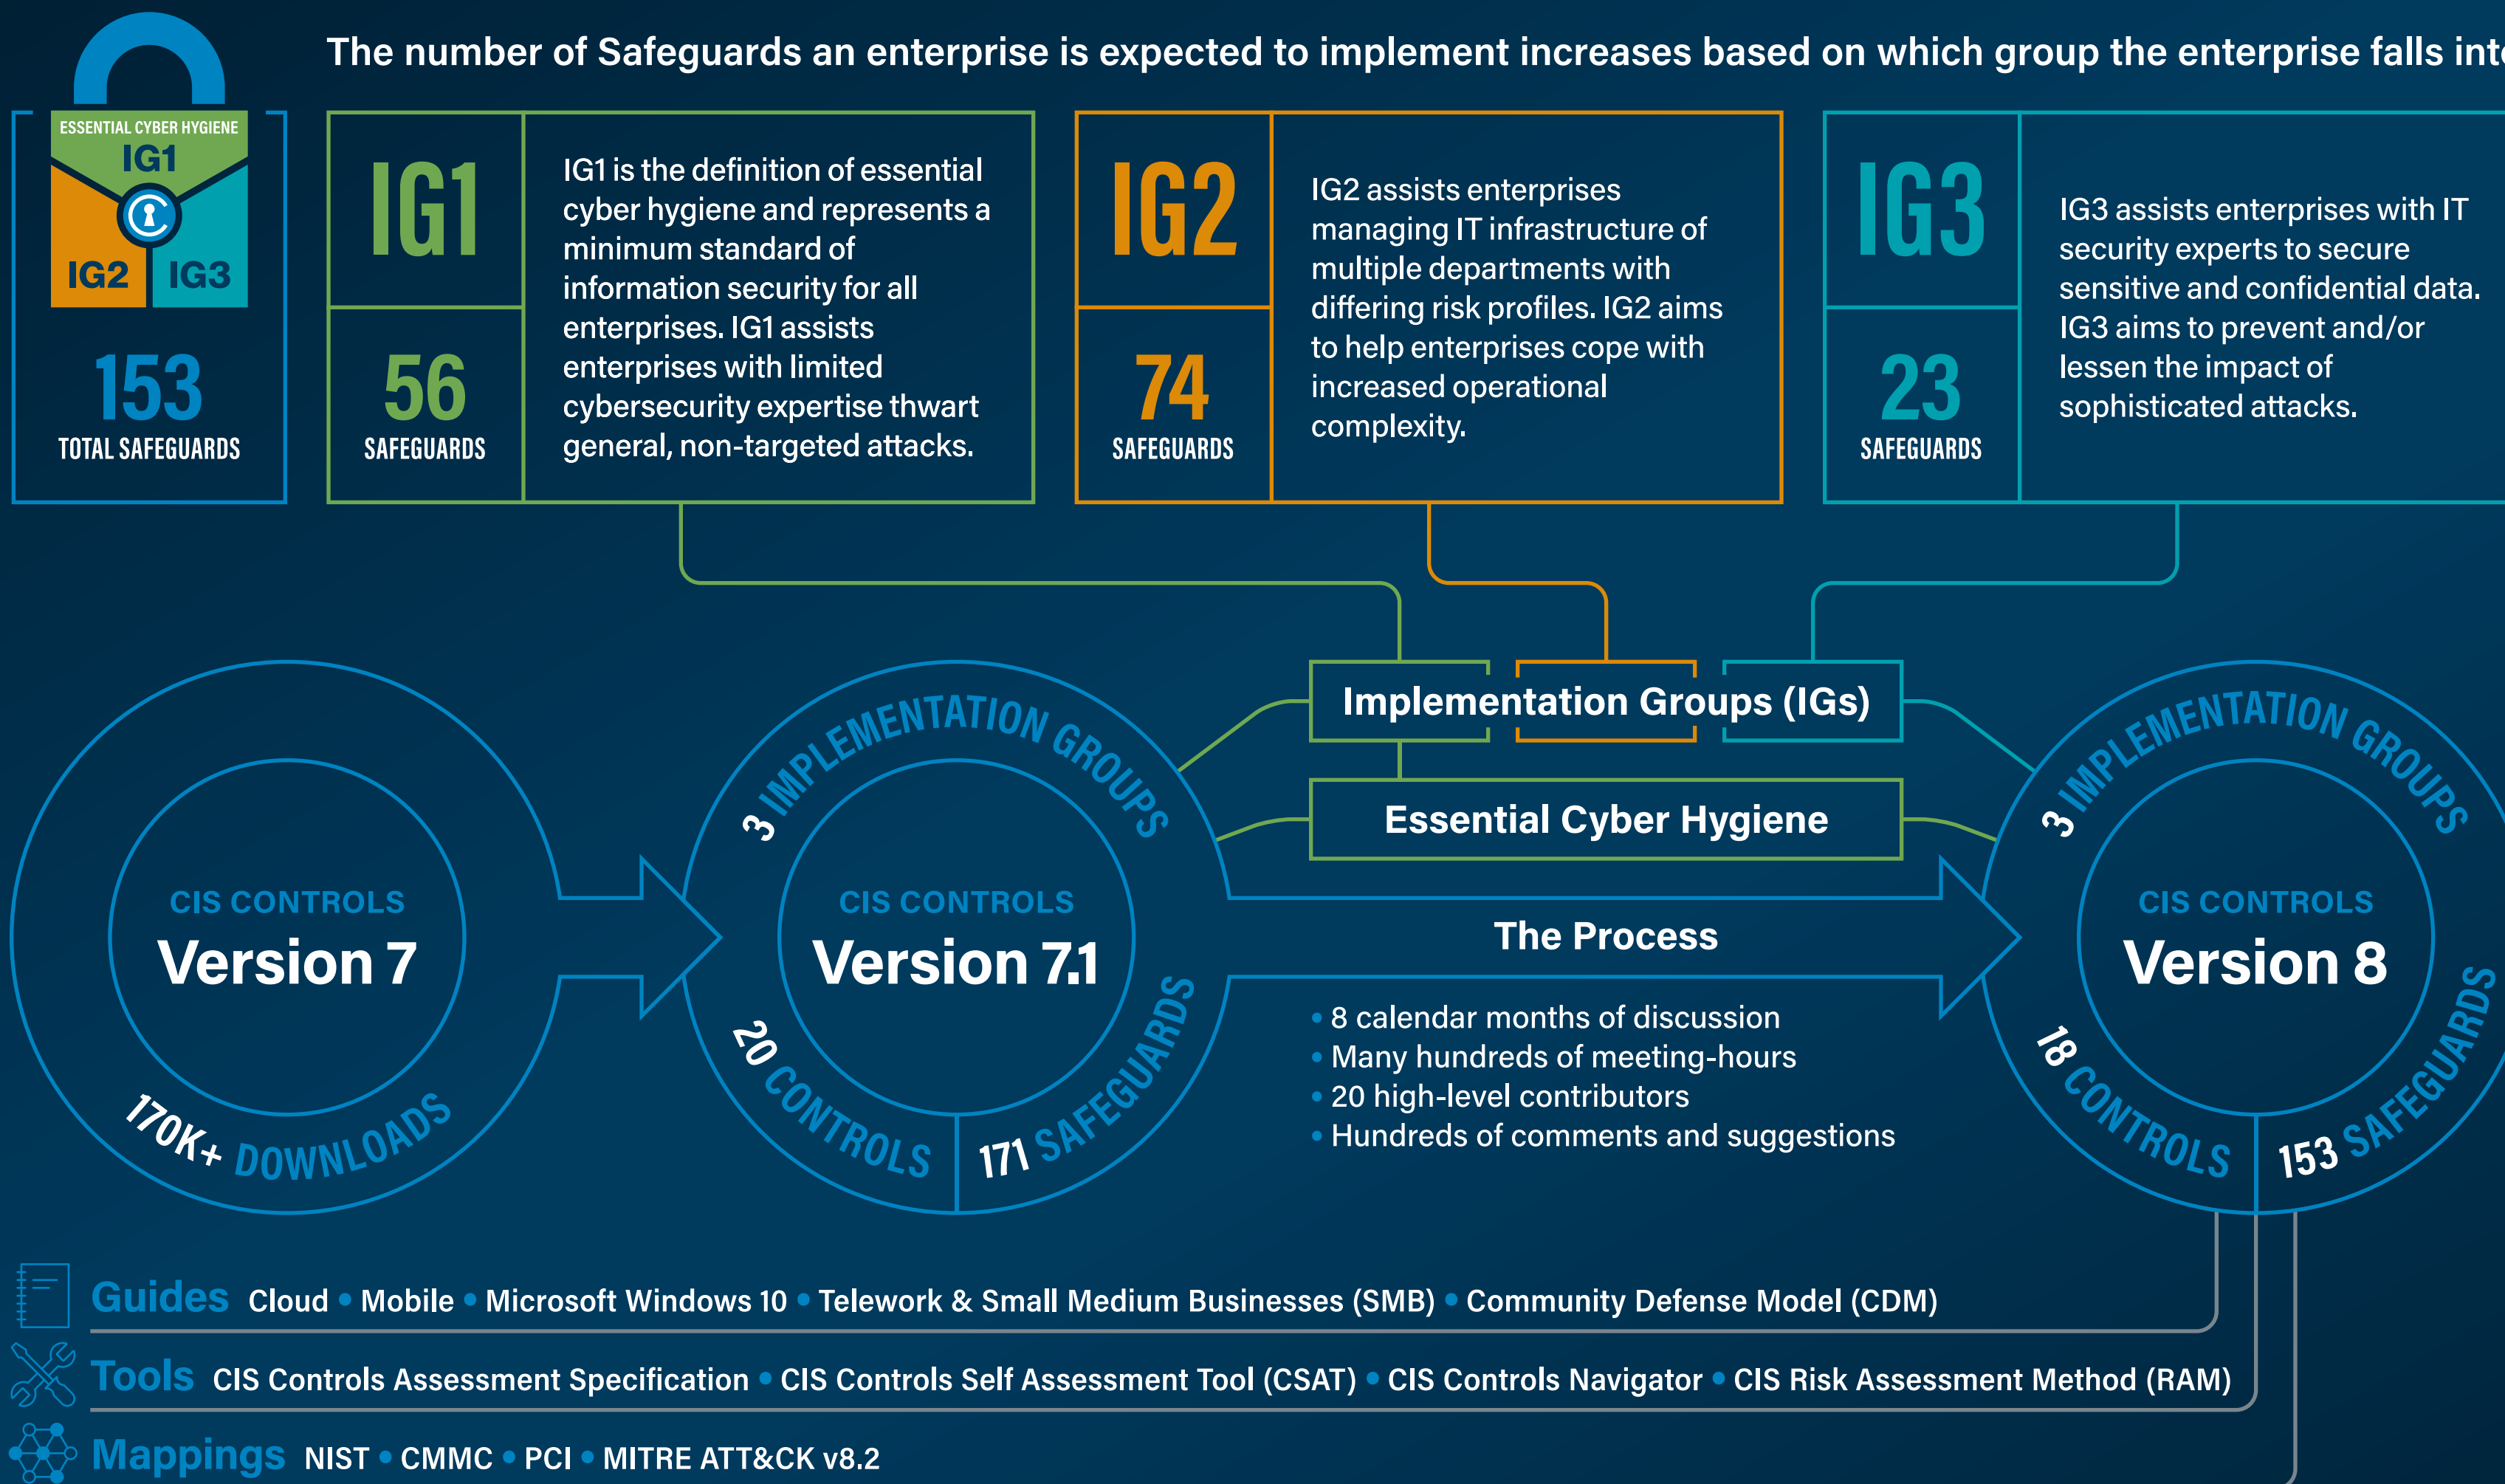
ESSENTIAL CYBER HYGIENE
IG1
IG2 IG3
153
TOTAL SAFEGUARDS

The number of Safeguards an enterprise is expected to implement increases based on which group the enterprise falls int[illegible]

IG1
56
SAFEGUARDS
IG1 is the definition of essential cyber hygiene and represents a minimum standard of information security for all enterprises. IG1 assists enterprises with limited cybersecurity expertise thwart general, non-targeted attacks.

IG2
74
SAFEGUARDS
IG2 assists enterprises managing IT infrastructure of multiple departments with differing risk profiles. IG2 aims to help enterprises cope with increased operational complexity.

IG3
23
SAFEGUARDS
IG3 assists enterprises with IT security experts to secure sensitive and confidential data. IG3 aims to prevent and/or lessen the impact of sophisticated attacks.

Implementation Groups (IGs)
Essential Cyber Hygiene

CIS CONTROLS
Version 7
170K+ DOWNLOADS

3 IMPLEMENTATION GROUPS
CIS CONTROLS
Version 7.1
20 CONTROLS
171 SAFEGUARDS

The Process
• 8 calendar months of discussion
• Many hundreds of meeting-hours
• 20 high-level contributors
• Hundreds of comments and suggestions

3 IMPLEMENTATION GROUPS
CIS CONTROLS
Version 8
18 CONTROLS
153 SAFEGUARDS

Guides Cloud • Mobile • Microsoft Windows 10 • Telework & Small Medium Businesses (SMB) • Community Defense Model (CDM)
Tools CIS Controls Assessment Specification • CIS Controls Self Assessment Tool (CSAT) • CIS Controls Navigator • CIS Risk Assessment Method (RAM)
Mappings NIST • CMMC • PCI • MITRE ATT&CK v8.2